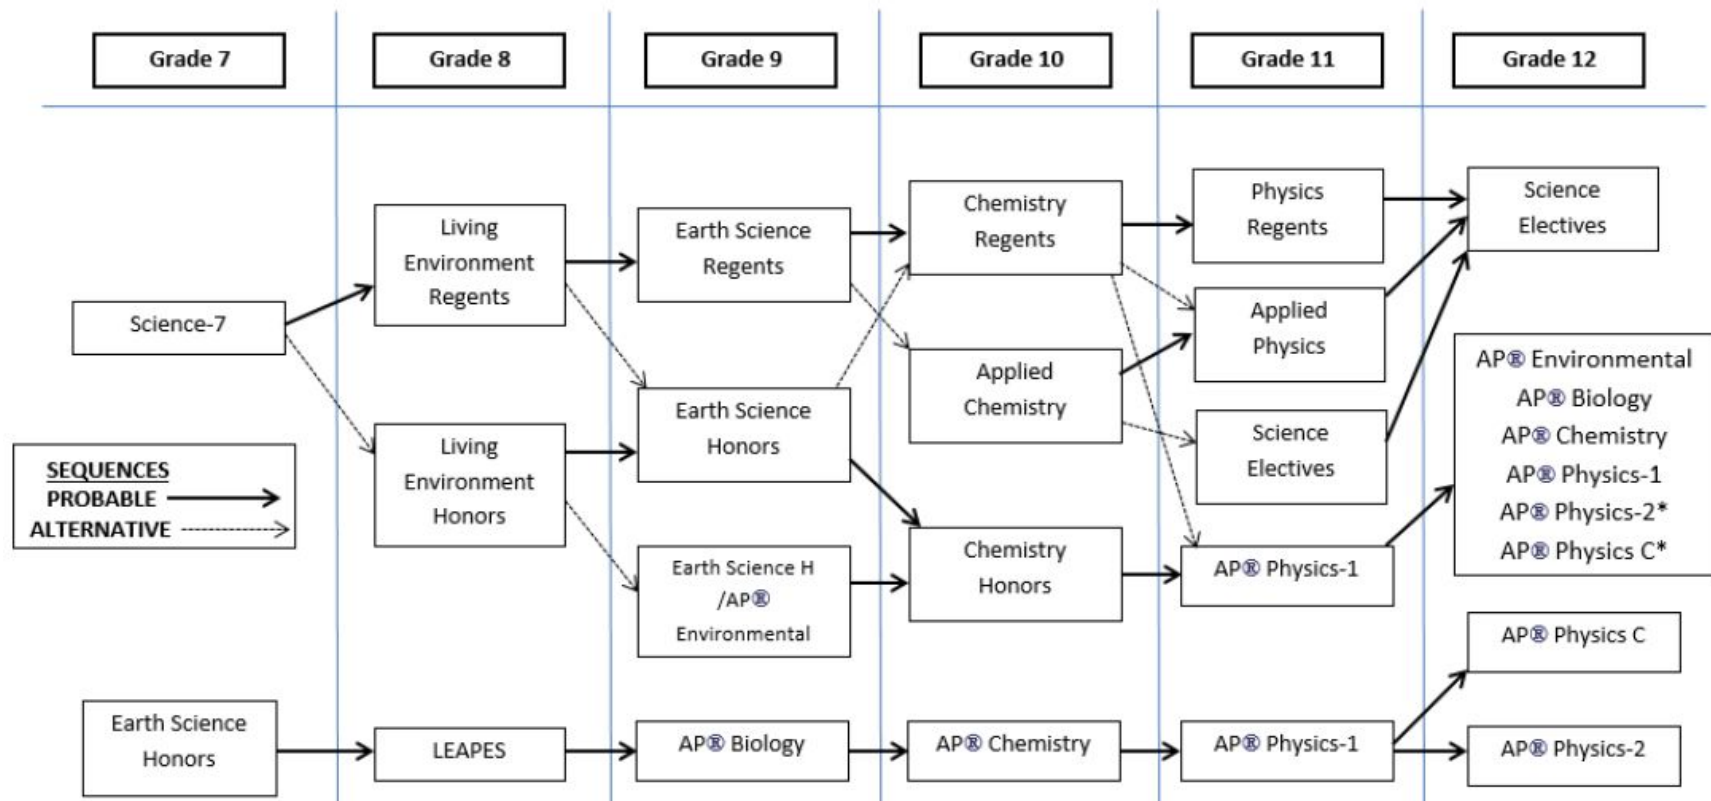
Grade 7

Grade 8

Grade 9

Grade 10

Grade 11

Grade 12

Science-7

Living Environment Regents

Living Environment Honors

Earth Science Regents

Earth Science Honors

Earth Science H /AP® Environmental

Chemistry Regents

Applied Chemistry

Chemistry Honors

Physics Regents

Applied Physics

Science Electives

AP® Physics-1

Science Electives

AP® Environmental
AP® Biology
AP® Chemistry
AP® Physics-1
AP® Physics-2*
AP® Physics C*

AP® Physics C

AP® Physics-2

SEQUENCES
PROBABLE
ALTERNATIVE

Earth Science Honors

LEAPES

AP® Biology

AP® Chemistry

AP® Physics-1